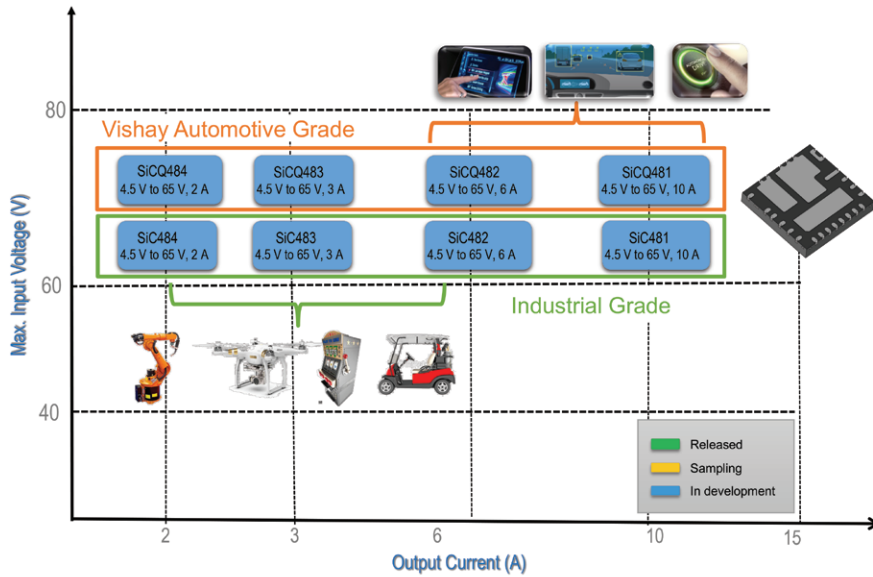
Vishay Automotive Grade

SiCQ484
4.5 V to 65 V, 2 A

SiCQ483
4.5 V to 65 V, 3 A

SiCQ482
4.5 V to 65 V, 6 A

SiCQ481
4.5 V to 65 V, 10 A

SiC484
4.5 V to 65 V, 2 A

SiC483
4.5 V to 65 V, 3 A

SiC482
4.5 V to 65 V, 6 A

SiC481
4.5 V to 65 V, 10 A

Industrial Grade

Max. Input Voltage (V)

80

60

40

Released
Sampling
In development

2
3
6
10
15

Output Current (A)